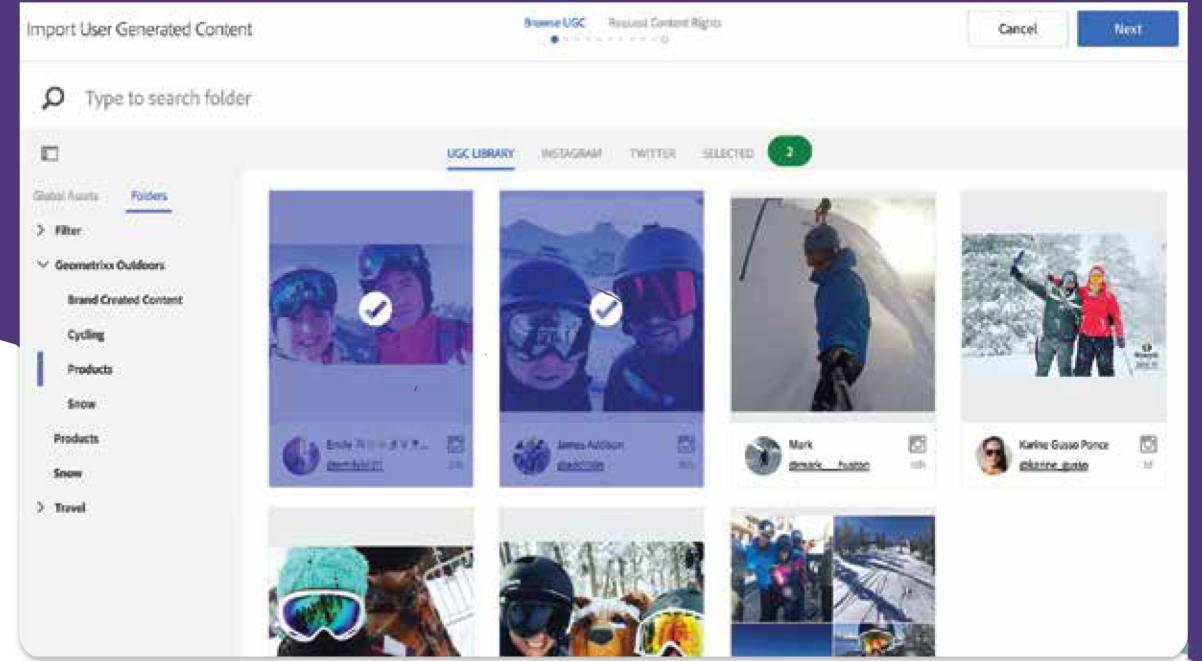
Import User Generated Content

Browse UGC Request Content Rights

Cancel

Next

Type to search folder

UGC LIBRARY INSTAGRAM TWITTER SELECTED 2

Global Assets Folders

Filter

Geometrixx Outdoors

Brand Created Content

Cycling

Products

Snow

Products

Snow

Travel

Emily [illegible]
@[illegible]

James Addison
@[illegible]

Mark
@mark__hudson

Karine Gusso Ponce
@karine_gusso